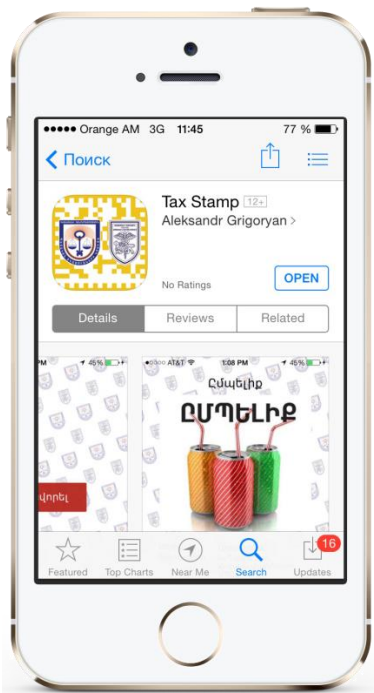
●●●●● Orange AM 3G 11:45 77 %

< Поиск

Tax Stamp 12+
Aleksandr Grigoryan >

No Ratings

OPEN

Details | Reviews | Related

PM 45%

Վորել

AT&T 1:08 PM 45%

Ըմպելիք

ԸՄՊԵԼԻՔ

Featured | Top Charts | Near Me | Search | Updates

16